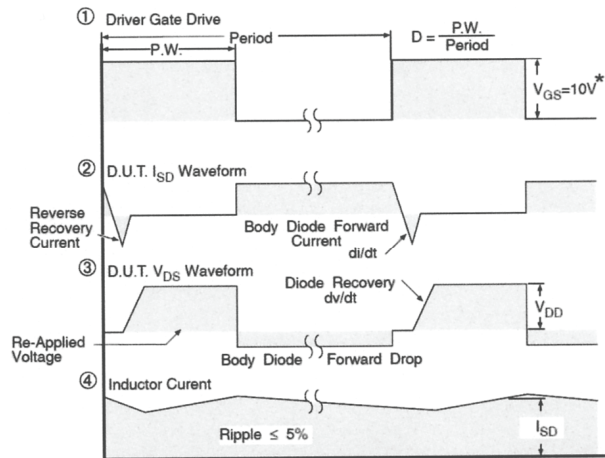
① Driver Gate Drive

P.W.

Period

$D = \frac{P.W.}{Period}$

$V_{GS}=10V^*$

② D.U.T. $I_{SD}$ Waveform

Reverse Recovery Current

Body Diode Forward Current

di/dt

③ D.U.T. $V_{DS}$ Waveform

Diode Recovery dv/dt

$V_{DD}$

Re-Applied Voltage

Body Diode Forward Drop

④ Inductor Curent

Ripple $\leq$ 5%

$I_{SD}$